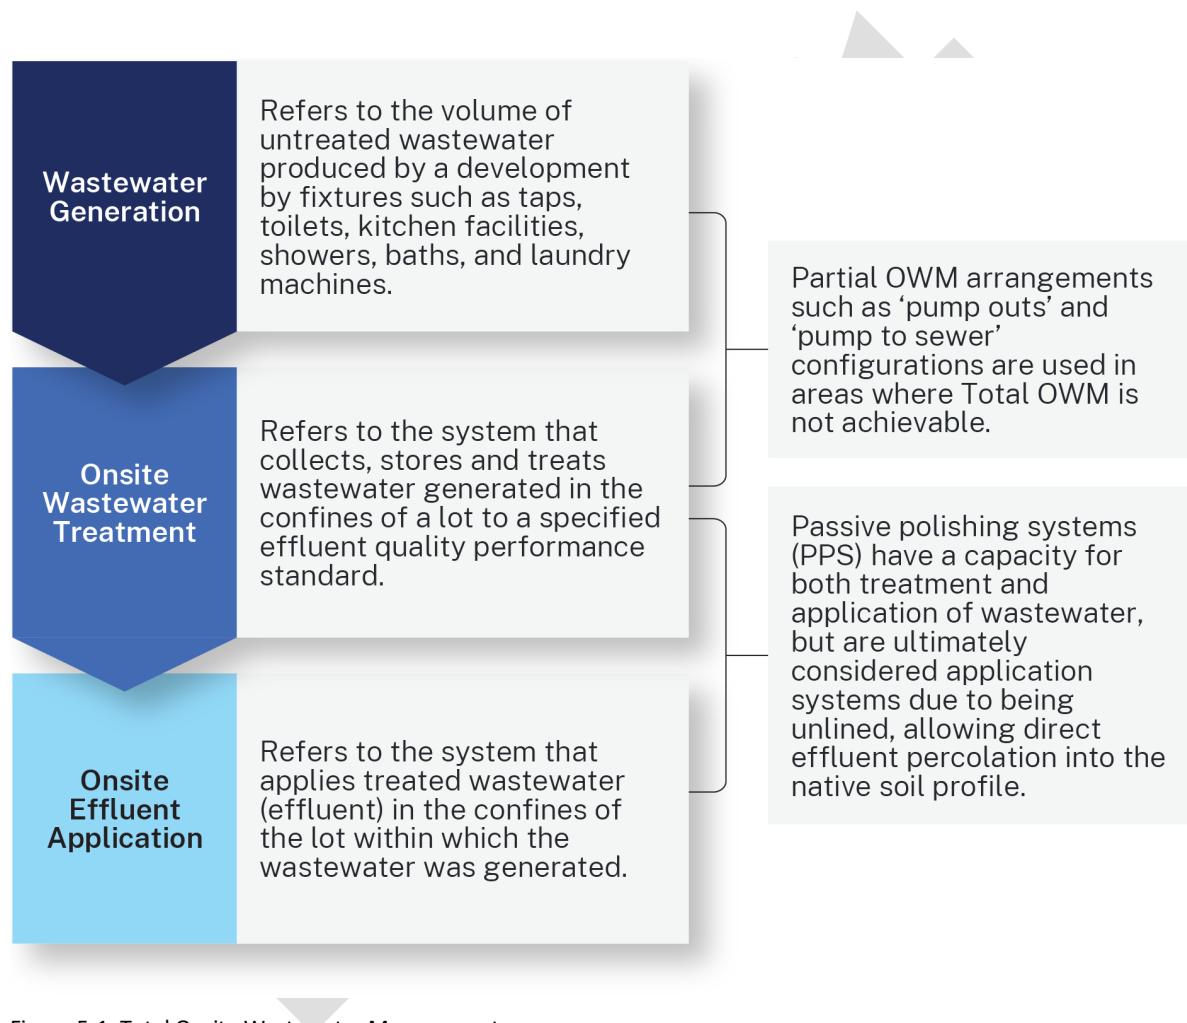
Wastewater Generation

Refers to the volume of untreated wastewater produced by a development by fixtures such as taps, toilets, kitchen facilities, showers, baths, and laundry machines.

Onsite Wastewater Treatment

Refers to the system that collects, stores and treats wastewater generated in the confines of a lot to a specified effluent quality performance standard.

Onsite Effluent Application

Refers to the system that applies treated wastewater (effluent) in the confines of the lot within which the wastewater was generated.

Partial OWM arrangements such as ‘pump outs’ and ‘pump to sewer’ configurations are used in areas where Total OWM is not achievable.

Passive polishing systems (PPS) have a capacity for both treatment and application of wastewater, but are ultimately considered application systems due to being unlined, allowing direct effluent percolation into the native soil profile.

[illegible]